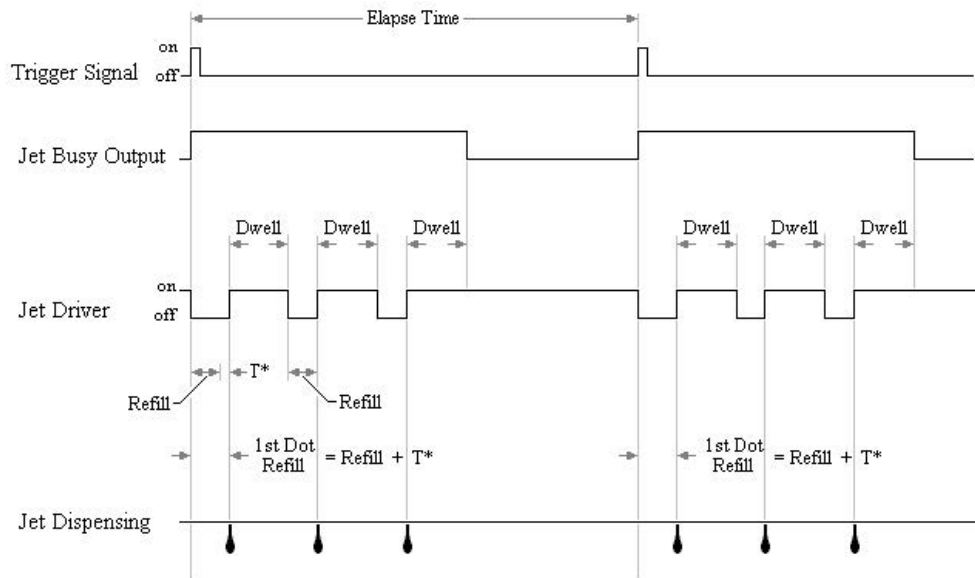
Elapse Time

Trigger Signal on off

Jet Busy Output

Dwell Dwell Dwell

Jet Driver on off

Dwell Dwell Dwell

T*

Refill

Refill

1st Dot Refill = Refill + T*

1st Dot Refill = Refill + T*

Jet Dispensing